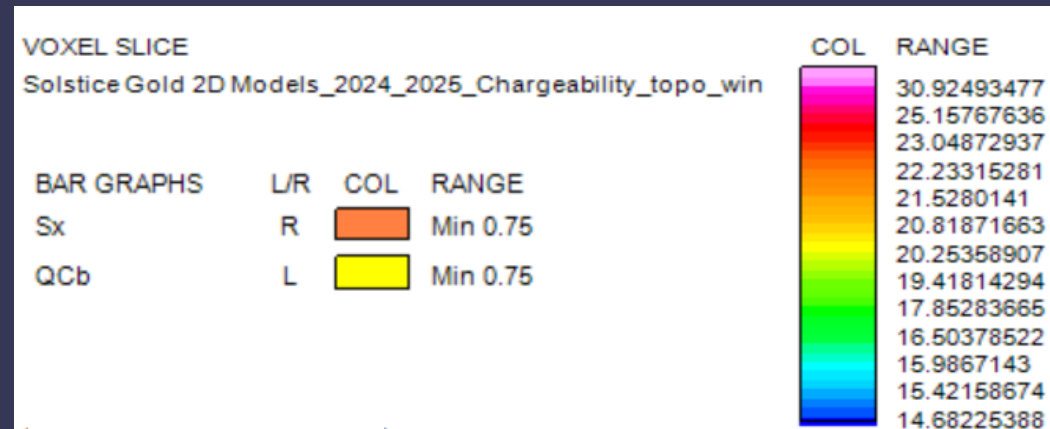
VOXEL SLICE

Solstice Gold 2D Models_2024_2025_Chargeability_topo_win

| BAR GRAPHS | L/R | COL | RANGE |
|---|---|---|---|
| Sx | R | | Min 0.75 |
| QCb | L | | Min 0.75 |

COL RANGE

30.92493477
25.15767636
23.04872937
22.23315281
21.5280141
20.81871663
20.25358907
19.41814294
17.85283665
16.50378522
15.9867143
15.42158674
14.68225388